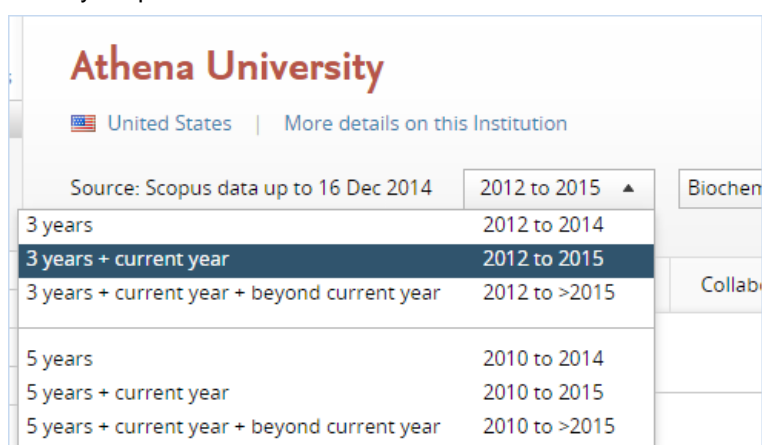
Athena University

United States | More details on this Institution

Source: Scopus data up to 16 Dec 2014 2012 to 2015 ▲ Biochem

| | |
|---|---|
| 3 years | 2012 to 2014 |
| 3 years + current year | 2012 to 2015 |
| 3 years + current year + beyond current year | 2012 to >2015 |
| 5 years | 2010 to 2014 |
| 5 years + current year | 2010 to 2015 |
| 5 years + current year + beyond current year | 2010 to >2015 |

Collabo